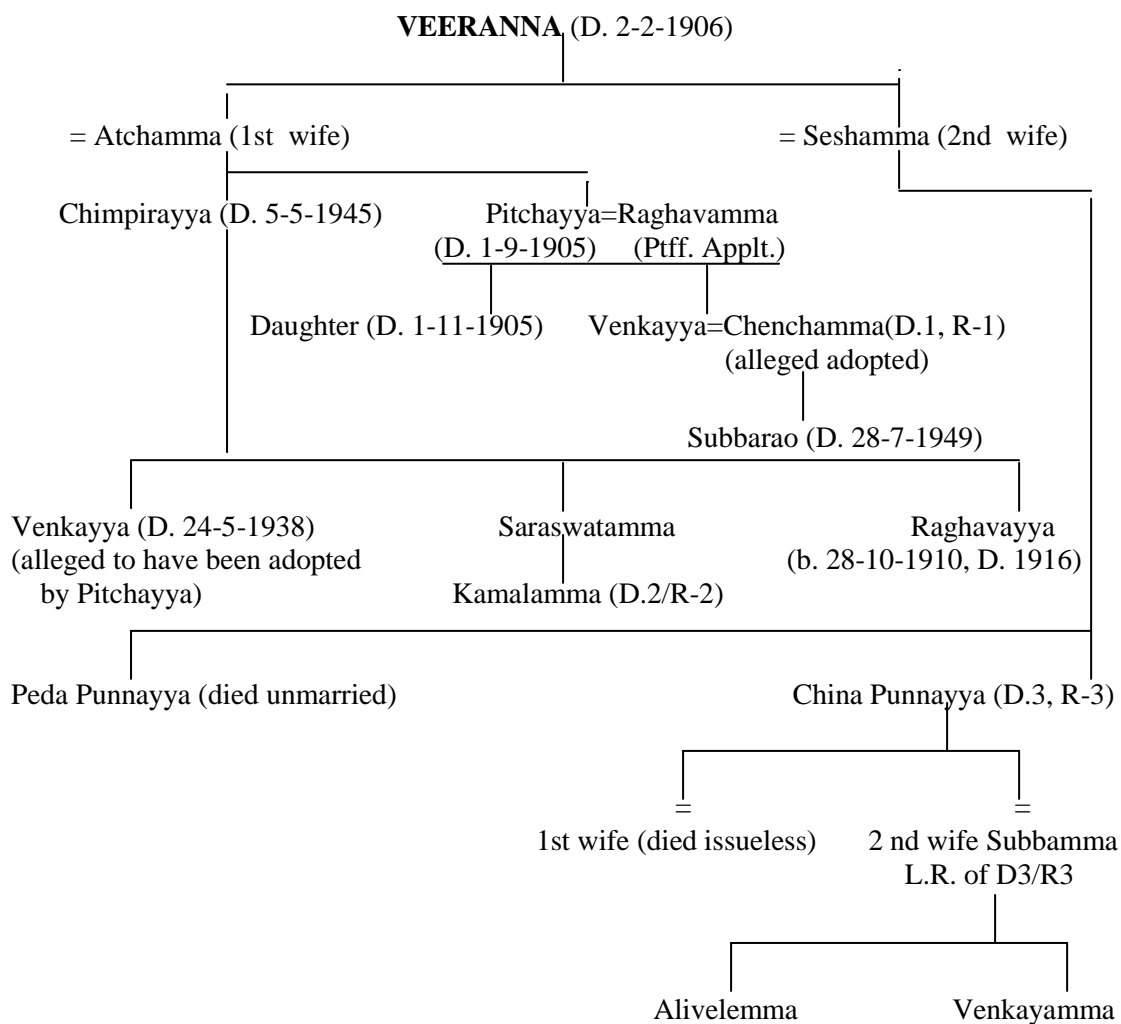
**VEERANNA** (D. 2-2-1906)

= Atchamma (1st wife)

= Seshamma (2nd wife)

Chimpirayya (D. 5-5-1945)

Pitchayya=Raghavamma
(D. 1-9-1905) (Ptff. Applt.)

Daughter (D. 1-11-1905)

Venkayya=Chenchamma(D.1, R-1)
(alleged adopted)

Subbarao (D. 28-7-1949)

Venkayya (D. 24-5-1938)
(alleged to have been adopted by Pitchayya)

Saraswatamma

Kamalamma (D.2/R-2)

Raghavayya
(b. 28-10-1910, D. 1916)

Peda Punnayya (died unmarried)

China Punnayya (D.3, R-3)

=
1st wife (died issueless)

=
2 nd wife Subbamma
L.R. of D3/R3

Alivelemma

Venkayamma